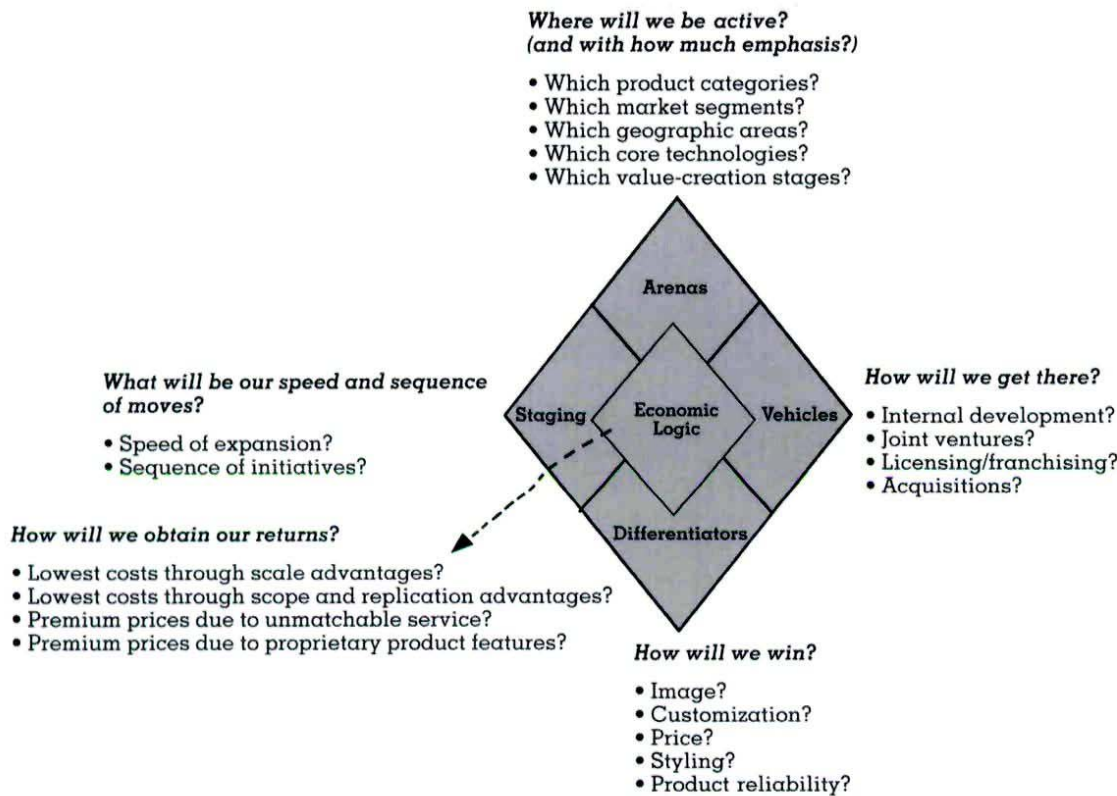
*Where will we be active?*
*(and with how much emphasis?)*

• Which product categories?
• Which market segments?
• Which geographic areas?
• Which core technologies?
• Which value-creation stages?

Arenas

*What will be our speed and sequence of moves?*

• Speed of expansion?
• Sequence of initiatives?

Staging

Economic Logic

Vehicles

*How will we get there?*

• Internal development?
• Joint ventures?
• Licensing/franchising?
• Acquisitions?

*How will we obtain our returns?*

• Lowest costs through scale advantages?
• Lowest costs through scope and replication advantages?
• Premium prices due to unmatchable service?
• Premium prices due to proprietary product features?

Differentiators

*How will we win?*

• Image?
• Customization?
• Price?
• Styling?
• Product reliability?